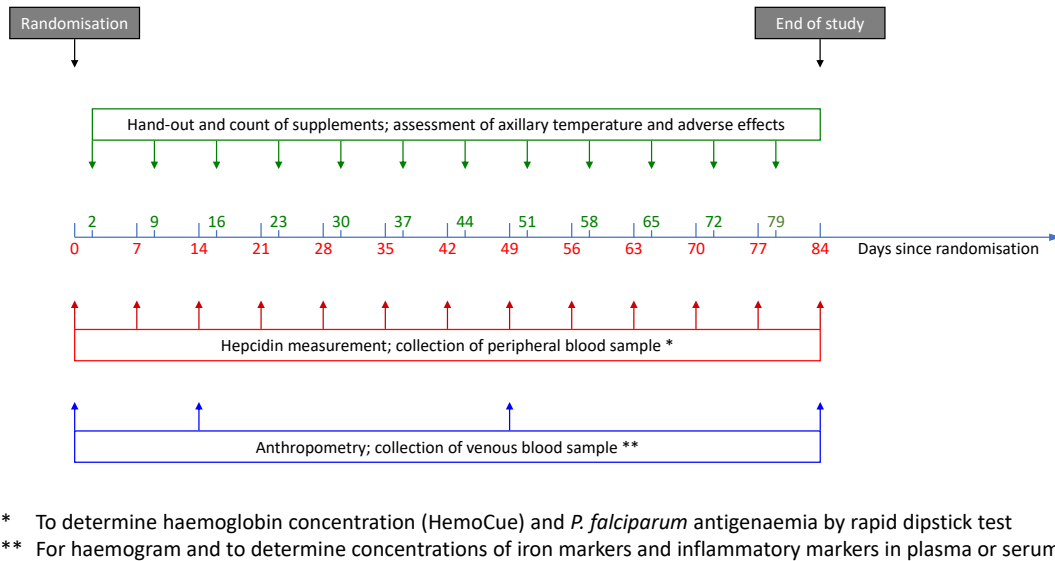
Randomisation

End of study

Hand-out and count of supplements; assessment of axillary temperature and adverse effects

2 9 16 23 30 37 44 51 58 65 72 79

0 7 14 21 28 35 42 49 56 63 70 77 84 Days since randomisation

Hepcidin measurement; collection of peripheral blood sample *

Anthropometry; collection of venous blood sample **

* To determine haemoglobin concentration (HemoCue) and *P. falciparum* antigenaemia by rapid dipstick test

** For haemogram and to determine concentrations of iron markers and inflammatory markers in plasma or serum